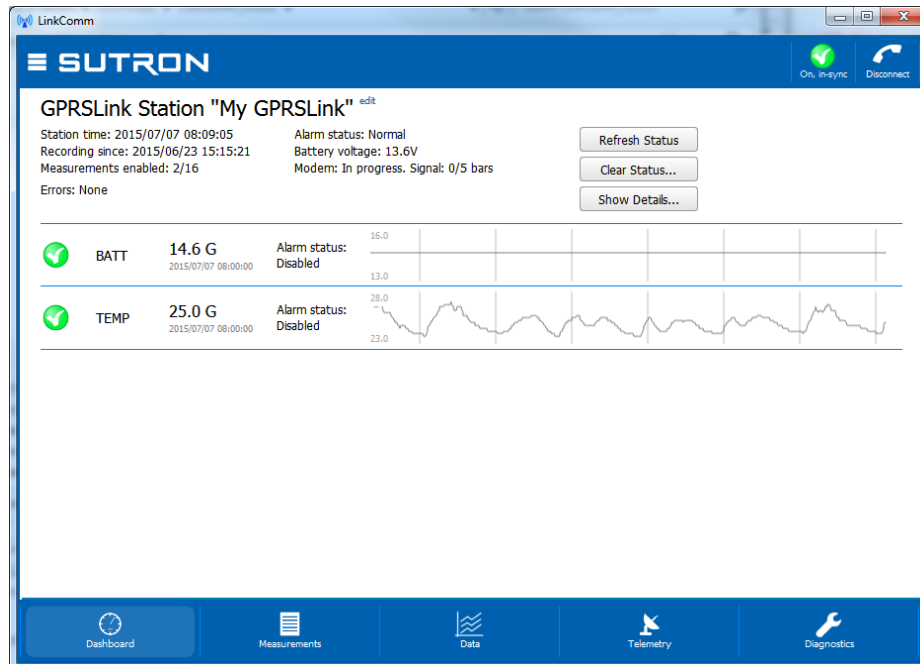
LinkComm

SUTRON

On, in-sync

Disconnect

GPRSLink Station "My GPRSLink" edit

Station time: 2015/07/07 08:09:05
Recording since: 2015/06/23 15:15:21
Measurements enabled: 2/16

Errors: None

Alarm status: Normal
Battery voltage: 13.6V
Modem: In progress. Signal: 0/5 bars

Refresh Status

Clear Status...

Show Details...

BATT 14.6 G 2015/07/07 08:00:00 Alarm status: Disabled 16.0 13.0

TEMP 25.0 G 2015/07/07 08:00:00 Alarm status: Disabled 28.0 23.0

Dashboard

Measurements

Data

Telemetry

Diagnostics